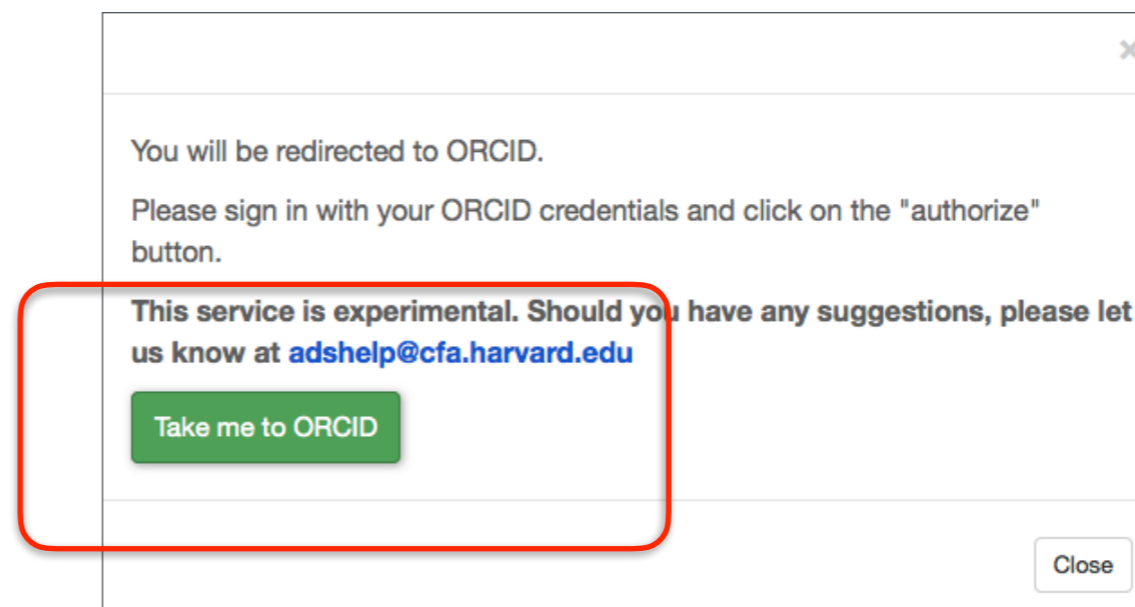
You will be redirected to ORCID.

Please sign in with your ORCID credentials and click on the "authorize" button.

**This service is experimental. Should you have any suggestions, please let us know at adshelp@cfa.harvard.edu**

Take me to ORCID

Close